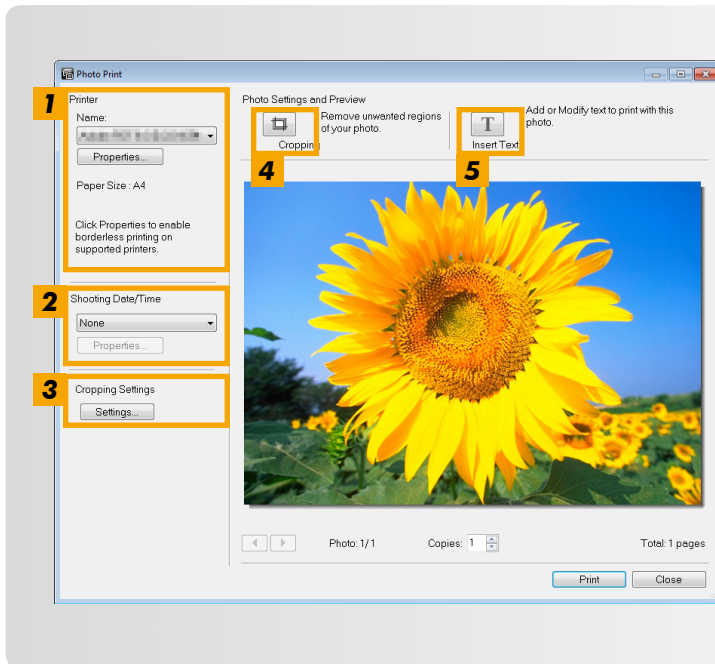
Photo Print

1
Printer
Name:
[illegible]
Properties...
Paper Size : A4
Click Properties to enable borderless printing on supported printers.

2
Shooting Date/Time
None
Properties...

3
Cropping Settings
Settings...

Photo Settings and Preview
Cropping
Remove unwanted regions of your photo.
4
T
Insert Text
Add or Modify text to print with this photo.
5

Photo: 1/1
Copies: 1
Total: 1 pages
Print
Close